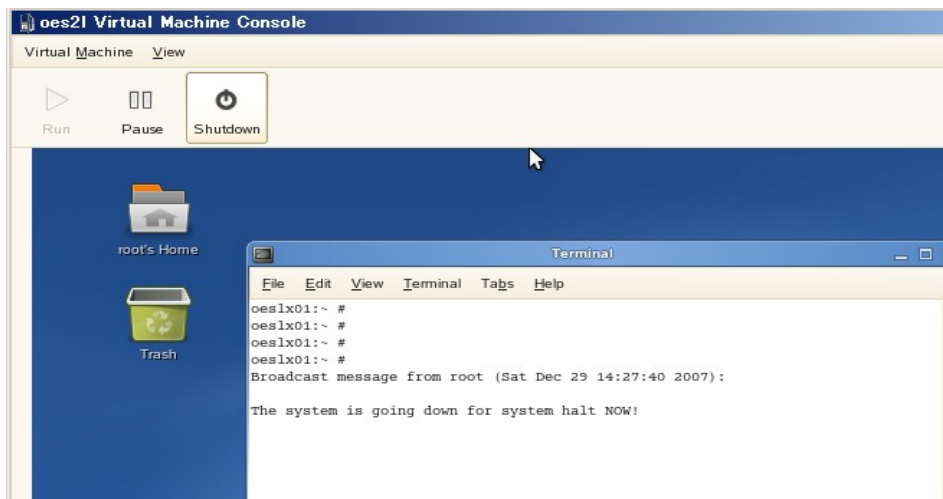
oes2l Virtual Machine Console

Virtual Machine View

Run Pause Shutdown

root's Home

Trash

Terminal

File Edit View Terminal Tabs Help

oeslx01:~ #
oeslx01:~ #
oeslx01:~ #
oeslx01:~ #
Broadcast message from root (Sat Dec 29 14:27:40 2007):

The system is going down for system halt NOW!